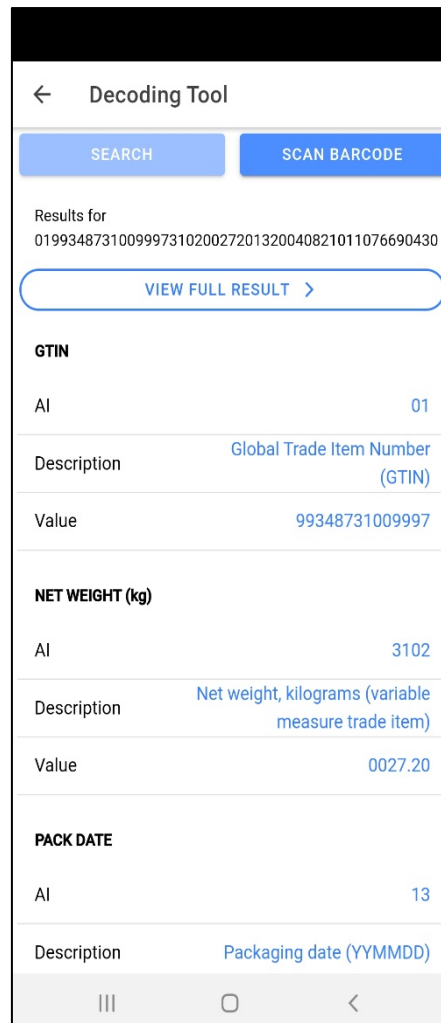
← Decoding Tool

SEARCH

SCAN BARCODE

Results for
0199348731009997310200272013200408210110766904​30

VIEW FULL RESULT >

GTIN

| AI | 01 |
|---|---|
| Description | Global Trade Item Number (GTIN) |
| Value | 99348731009997 |

NET WEIGHT (kg)

| AI | 3102 |
|---|---|
| Description | Net weight, kilograms (variable measure trade item) |
| Value | 0027.20 |

PACK DATE

| AI | 13 |
|---|---|
| Description | Packaging date (YYMMDD) |

III ○ <